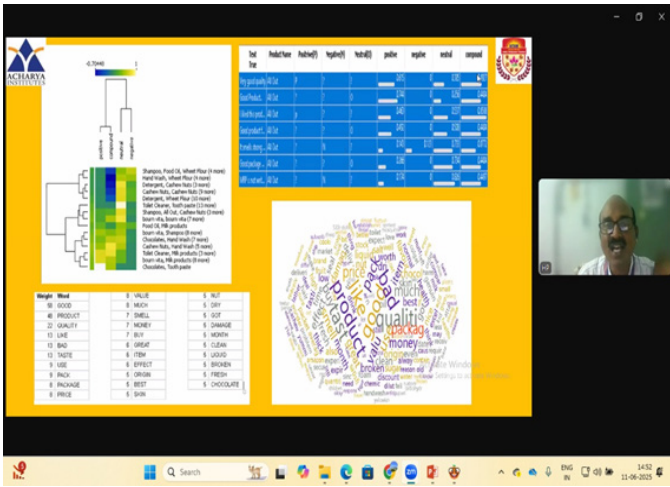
ACHARYA INSTITUTES

-0.70440 1

positive neutral compound negative

Shampoo, Food Oil, Wheat Flour (4 more)
Hand Wash, Wheat Flour (9 more)
Detergent, Cashew Nuts (3 more)
Cashew Nuts, Cashew Nuts (9 more)
Detergent, Wheat Flour (10 more)
Toilet Cleaner, Tooth paste (13 more)
Shampoo, All Out, Cashew Nuts (3 more)
boum vita, boum vita (7 more)
Food Oil, Milk products
boum vita, Shampoo (8 more)
Chocolates, Hand Wash (7 more)
Cashew Nuts, Hand Wash (5 more)
Toilet Cleaner, Milk products (3 more)
boum vita, Milk products (3 more)
Chocolates, Tooth paste

| Text True | Product Name | Positive(P) | Negative(N) | Neutral(0) | positive | negative | neutral | compound |
|---|---|---|---|---|---|---|---|---|
| Very good quality | All Out | ? | ? | ? | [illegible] | 0 | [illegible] | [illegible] |
| Good Product. | All Out | ? | ? | 0 | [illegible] | 0 | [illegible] | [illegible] |
| Liked the prod... | All Out | p | ? | 0 | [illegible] | 0 | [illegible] | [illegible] |
| Good product... | All Out | ? | ? | 0 | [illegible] | 0 | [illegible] | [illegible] |
| It smells strong... | All Out | ? | N | ? | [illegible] | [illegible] | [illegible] | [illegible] |
| Good package... | All Out | ? | ? | 0 | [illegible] | 0 | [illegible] | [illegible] |
| MRP is not wel... | All Out | ? | N | ? | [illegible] | 0 | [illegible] | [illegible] |

| Weight | Word |
|---|---|
| 50 | GOOD |
| 40 | PRODUCT |
| 22 | QUALITY |
| 13 | LIKE |
| 13 | BAD |
| 12 | TASTE |
| 9 | USE |
| 9 | PACK |
| 8 | PACKAGE |
| 8 | PRICE |

| | |
|---|---|
| 8 | VALUE |
| 8 | MUCH |
| 7 | SMELL |
| 7 | MONEY |
| 7 | BUY |
| 6 | GREAT |
| 6 | ITEM |
| 6 | EFFECT |
| 6 | ORIGIN |
| 6 | BEST |
| 6 | SKIN |

| | |
|---|---|
| 5 | NUT |
| 5 | DRY |
| 5 | GOT |
| 5 | DAMAGE |
| 5 | MONTH |
| 5 | CLEAN |
| 5 | LIQUID |
| 5 | BROKEN |
| 5 | FRESH |
| 5 | CHOCOLATE |

product good qualiti bad like pack packag money price much best use clean broken taste valu buy item smell worth

Activate Windows
Go to Settings to activate Windows.

Search

ENG IN 14:52 11-06-2025